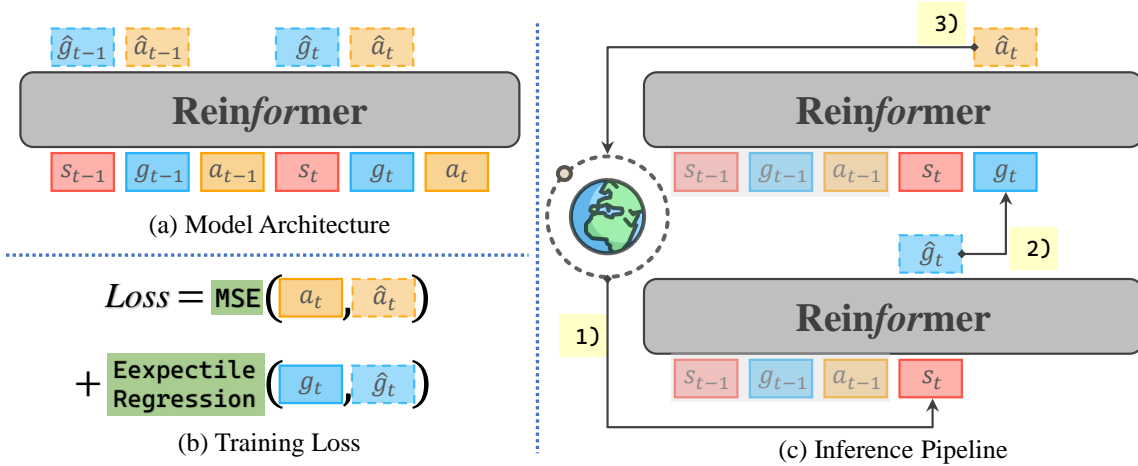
$\hat{g}_{t-1}$ $\hat{a}_{t-1}$ $\hat{g}_t$ $\hat{a}_t$

Rein*for*mer

$s_{t-1}$ $g_{t-1}$ $a_{t-1}$ $s_t$ $g_t$ $a_t$

(a) Model Architecture

*Loss* = MSE ( $a_t$ , $\hat{a}_t$ )

+ Eexpectile Regression ( $g_t$ , $\hat{g}_t$ )

(b) Training Loss

3) $\hat{a}_t$

Rein*for*mer

$s_{t-1}$ $g_{t-1}$ $a_{t-1}$ $s_t$ $g_t$

$\hat{g}_t$ 2)

1)

Rein*for*mer

$s_{t-1}$ $g_{t-1}$ $a_{t-1}$ $s_t$

(c) Inference Pipeline